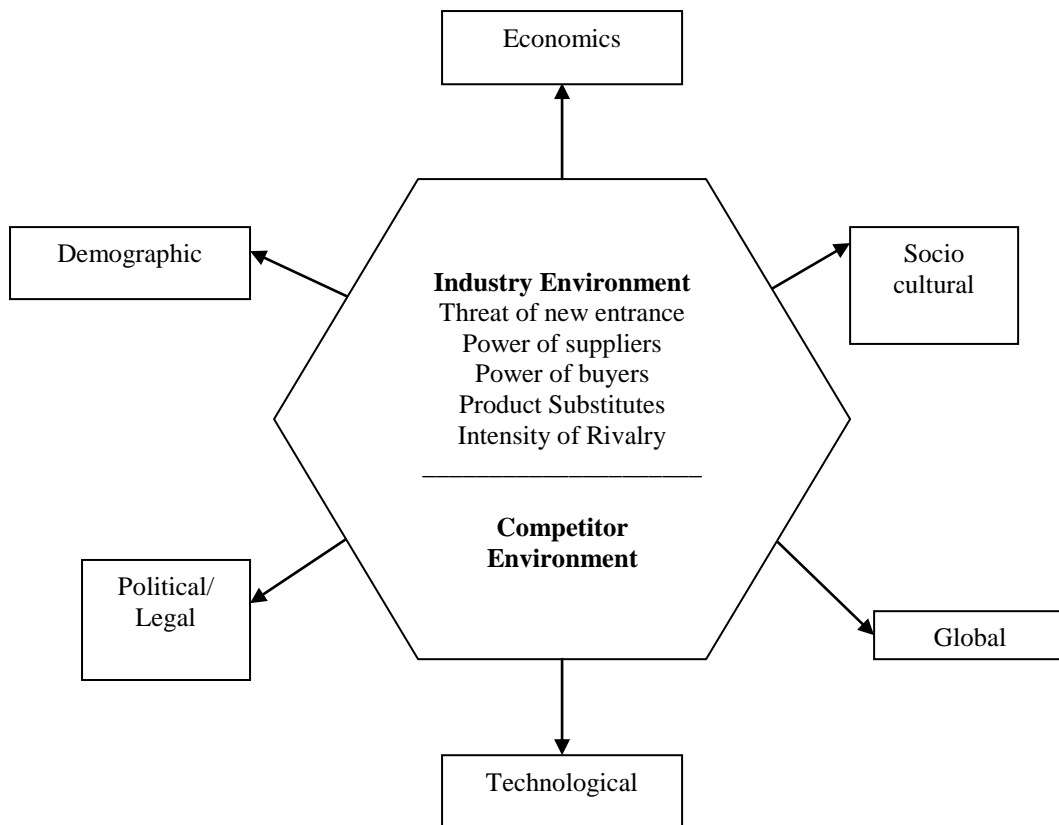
Economics

Demographic

Socio cultural

**Industry Environment**
Threat of new entrance
Power of suppliers
Power of buyers
Product Substitutes
Intensity of Rivalry

**Competitor Environment**

Political/ Legal

Global

Technological